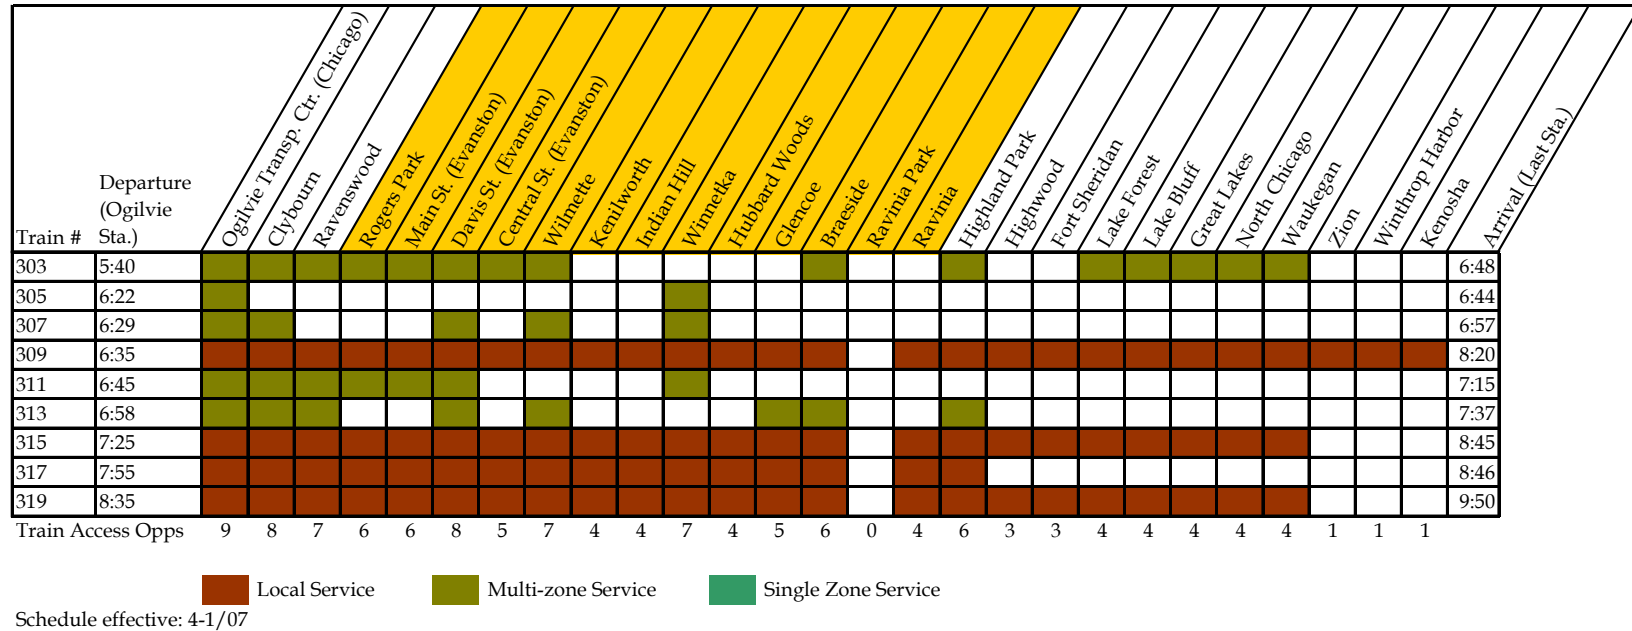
| Train # | Departure (Ogilvie Sta.) | Ogilvie Transp. Ctr. (Chicago) | Clybourn | Ravenswood | Rogers Park | Main St. (Evanston) | Davis St. (Evanston) | Central St. (Evanston) | Wilmette | Kenilworth | Indian Hill | Winnetka | Hubbard Woods | Glencoe | Braeside | Ravinia Park | Ravinia | Highland Park | Highwood | Fort Sheridan | Lake Forest | Lake Bluff | Great Lakes | North Chicago | Waukegan | Zion | Winthrop Harbor | Kenosha | Arrival (Last Sta.) |
|---|---|---|---|---|---|---|---|---|---|---|---|---|---|---|---|---|---|---|---|---|---|---|---|---|---|---|---|---|---|
| 303 | 5:40 | | | | | | | | | | | | | | | | | | | | | | | | | | | | 6:48 |
| 305 | 6:22 | | | | | | | | | | | | | | | | | | | | | | | | | | | | 6:44 |
| 307 | 6:29 | | | | | | | | | | | | | | | | | | | | | | | | | | | | 6:57 |
| 309 | 6:35 | | | | | | | | | | | | | | | | | | | | | | | | | | | | 8:20 |
| 311 | 6:45 | | | | | | | | | | | | | | | | | | | | | | | | | | | | 7:15 |
| 313 | 6:58 | | | | | | | | | | | | | | | | | | | | | | | | | | | | 7:37 |
| 315 | 7:25 | | | | | | | | | | | | | | | | | | | | | | | | | | | | 8:45 |
| 317 | 7:55 | | | | | | | | | | | | | | | | | | | | | | | | | | | | 8:46 |
| 319 | 8:35 | | | | | | | | | | | | | | | | | | | | | | | | | | | | 9:50 |
| Train Access Opps | | 9 | 8 | 7 | 6 | 6 | 8 | 5 | 7 | 4 | 4 | 7 | 4 | 5 | 6 | 0 | 4 | 6 | 3 | 3 | 4 | 4 | 4 | 4 | 4 | 1 | 1 | 1 | |

Local Service
Multi-zone Service
Single Zone Service

Schedule effective: 4-1/07